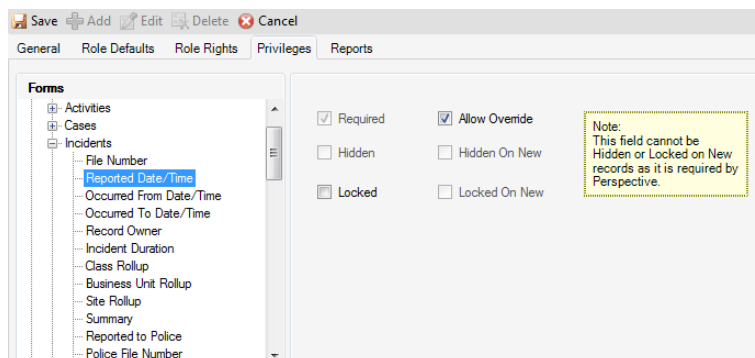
Save Add Edit Delete Cancel

General Role Defaults Role Rights Privileges Reports

Forms

Activities
Cases
Incidents
File Number
Reported Date/Time
Occurred From Date/Time
Occurred To Date/Time
Record Owner
Incident Duration
Class Rollup
Business Unit Rollup
Site Rollup
Summary
Reported to Police
Police File Number

Required
Allow Override
Hidden
Hidden On New
Locked
Locked On New

Note:
This field cannot be Hidden or Locked on New records as it is required by Perspective.